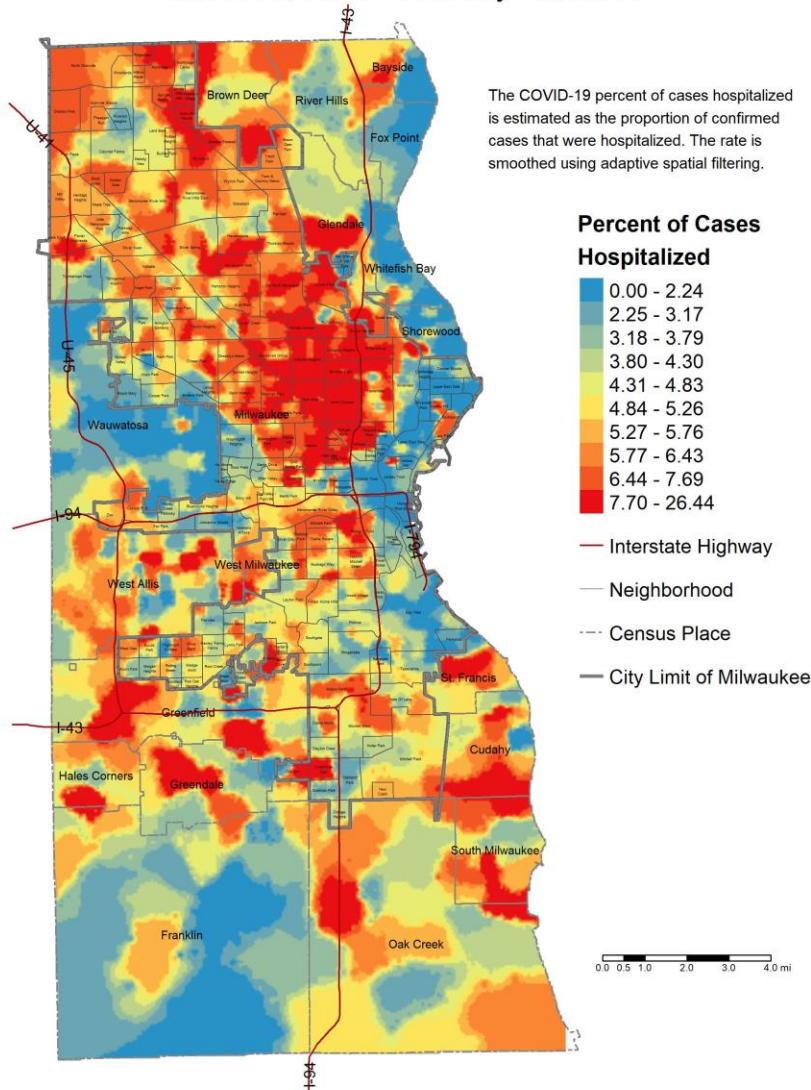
The COVID-19 percent of cases hospitalized is estimated as the proportion of confirmed cases that were hospitalized. The rate is smoothed using adaptive spatial filtering.

Percent of Cases Hospitalized

0.00 - 2.24
2.25 - 3.17
3.18 - 3.79
3.80 - 4.30
4.31 - 4.83
4.84 - 5.26
5.27 - 5.76
5.77 - 6.43
6.44 - 7.69
7.70 - 26.44

Interstate Highway
Neighborhood
Census Place
City Limit of Milwaukee

Bayside
Brown Deer
River Hills
Fox Point
Glendale
Whitefish Bay
Shorewood
Milwaukee
Wauwatosa
West Allis
West Milwaukee
St. Francis
Greenfield
Cudahy
Hales Corners
Greendale
South Milwaukee
Franklin
Oak Creek

I-43
U-41
U-45
I-94
I-794
I-43
I-94

0.0 0.5 1.0 2.0 3.0 4.0 mi